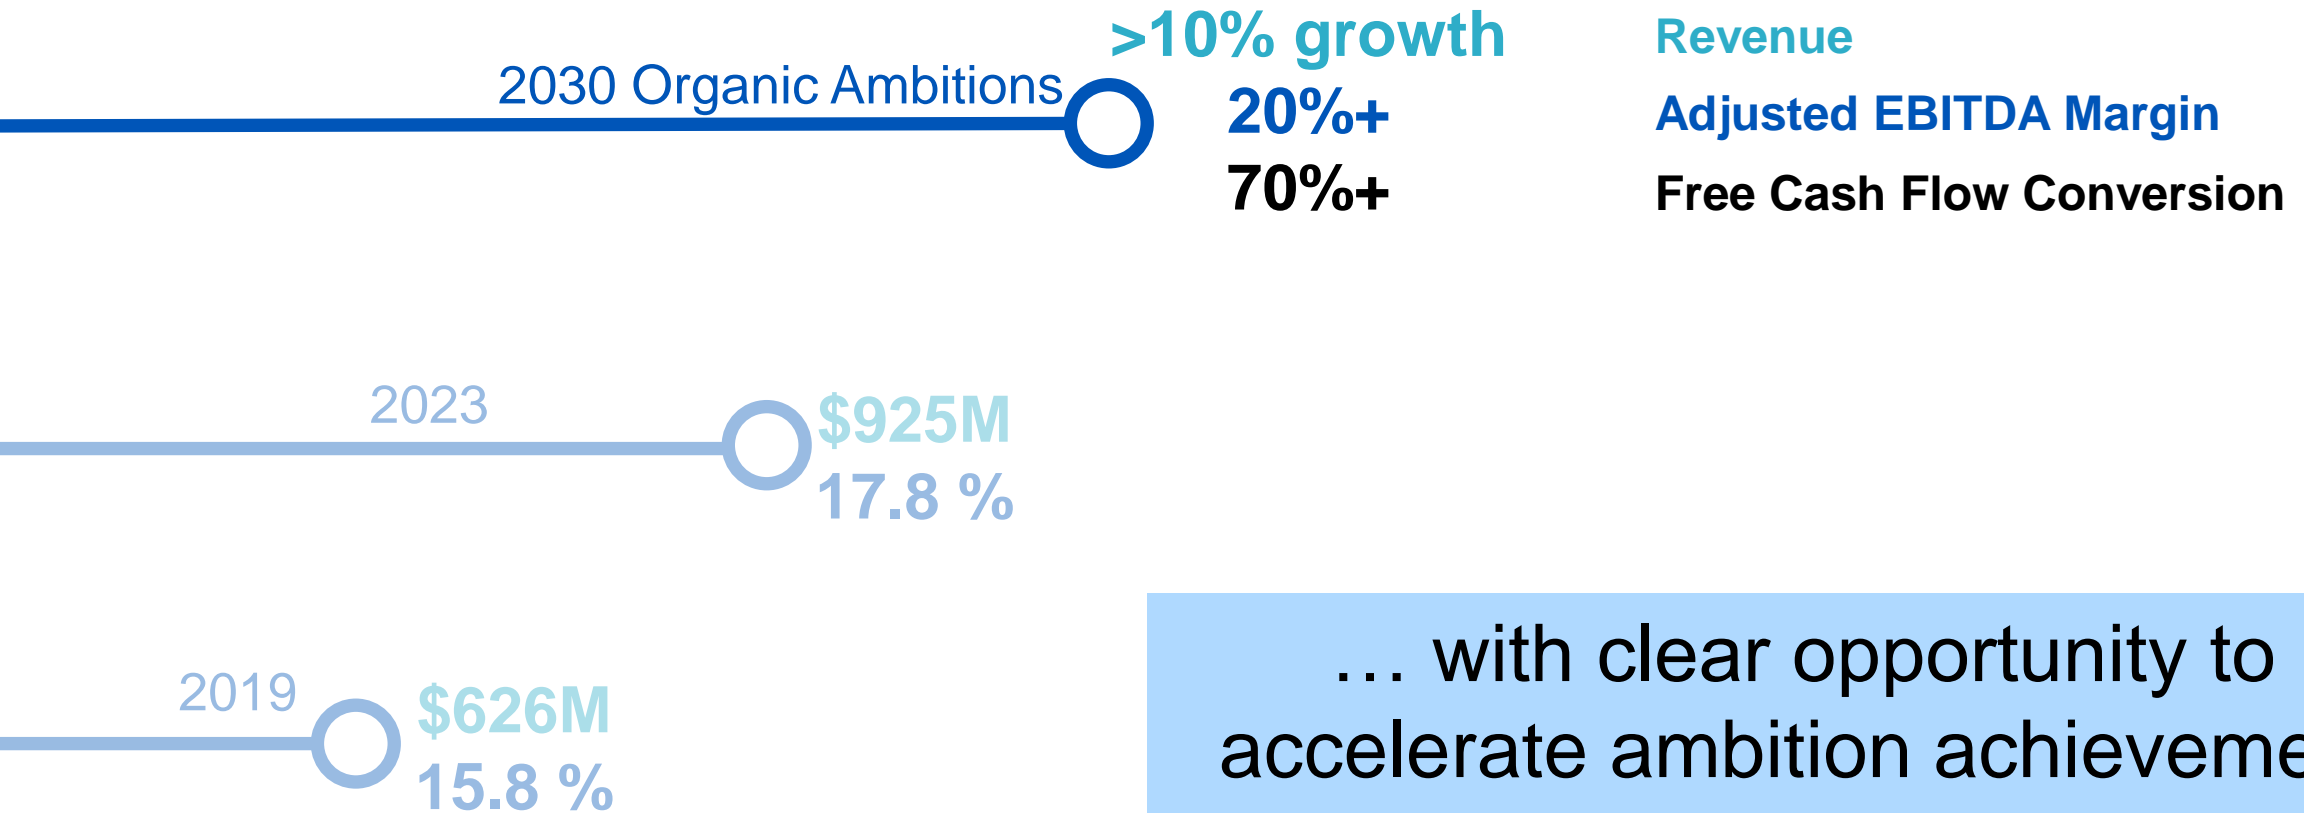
2030 Organic Ambitions

>10% growth Revenue

20%+ Adjusted EBITDA Margin

70%+ Free Cash Flow Conversion

2023

\$925M
17.8 %

2019

\$626M
15.8 %

… with clear opportunity to accelerate ambition achieveme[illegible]